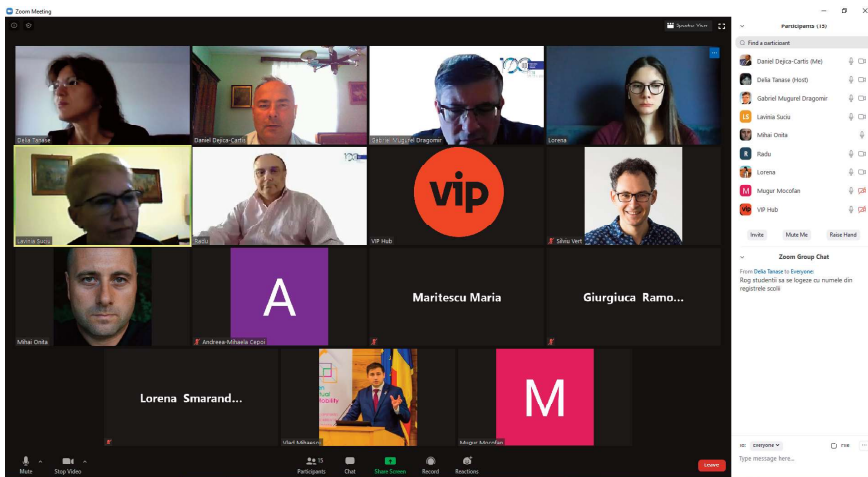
Zoom Meeting

Speaker View

Delia Tanase
Daniel Dejica-Cartis
Gabriel Mugurel Dragomir
Lorena
Lavinia Suciu
Radu
vip
VIP Hub
Silviu Vert
Mihai Onita
A
Andreea-Mihaela Cepoi
Maritescu Maria
Giurgiuca Ramo...
Lorena Smarand...
Vlad Mihaescu
M
Mugur Mocofan

Mute
Stop Video
Participants 15
Chat
Share Screen
Record
Reactions
Leave

Participants (15)
Find a participant
Daniel Dejica-Cartis (Me)
Delia Tanase (Host)
Gabriel Mugurel Dragomir
Lavinia Suciu
Mihai Onita
Radu
Lorena
Mugur Mocofan
VIP Hub
Invite
Mute Me
Raise Hand

Zoom Group Chat
From Delia Tanase to Everyone:
Rog studentii sa se logeze cu numele din registrele scolii

To: Everyone
File
Type message here...